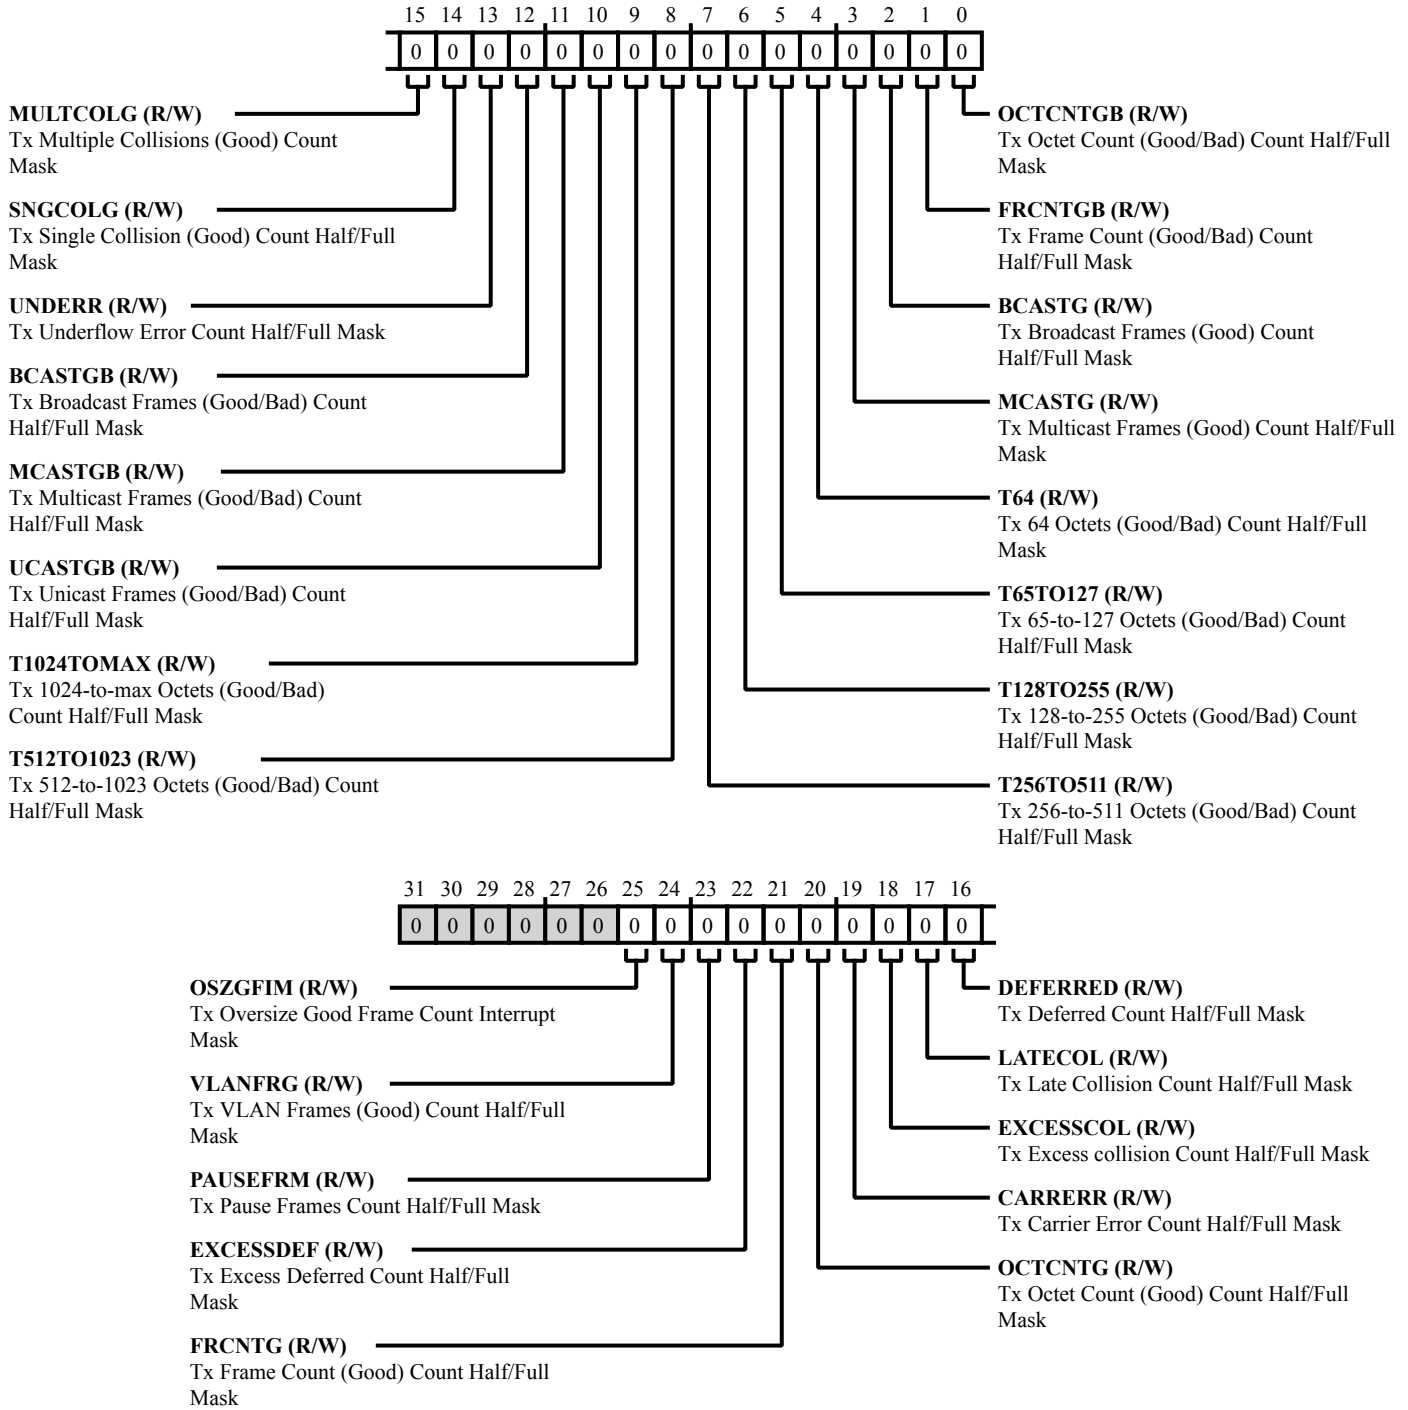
15 14 13 12 11 10 9 8 7 6 5 4 3 2 1 0

| 0 | 0 | 0 | 0 | 0 | 0 | 0 | 0 | 0 | 0 | 0 | 0 | 0 | 0 | 0 | 0 |
|---|---|---|---|---|---|---|---|---|---|---|---|---|---|---|---|

**MULTCOLG (R/W)**
Tx Multiple Collisions (Good) Count Mask

**SNGCOLG (R/W)**
Tx Single Collision (Good) Count Half/Full Mask

**UNDERR (R/W)**
Tx Underflow Error Count Half/Full Mask

**BCASTGB (R/W)**
Tx Broadcast Frames (Good/Bad) Count Half/Full Mask

**MCASTGB (R/W)**
Tx Multicast Frames (Good/Bad) Count Half/Full Mask

**UCASTGB (R/W)**
Tx Unicast Frames (Good/Bad) Count Half/Full Mask

**T1024TOMAX (R/W)**
Tx 1024-to-max Octets (Good/Bad) Count Half/Full Mask

**T512TO1023 (R/W)**
Tx 512-to-1023 Octets (Good/Bad) Count Half/Full Mask

**OCTCNTGB (R/W)**
Tx Octet Count (Good/Bad) Count Half/Full Mask

**FRCNTGB (R/W)**
Tx Frame Count (Good/Bad) Count Half/Full Mask

**BCASTG (R/W)**
Tx Broadcast Frames (Good) Count Half/Full Mask

**MCASTG (R/W)**
Tx Multicast Frames (Good) Count Half/Full Mask

**T64 (R/W)**
Tx 64 Octets (Good/Bad) Count Half/Full Mask

**T65TO127 (R/W)**
Tx 65-to-127 Octets (Good/Bad) Count Half/Full Mask

**T128TO255 (R/W)**
Tx 128-to-255 Octets (Good/Bad) Count Half/Full Mask

**T256TO511 (R/W)**
Tx 256-to-511 Octets (Good/Bad) Count Half/Full Mask

31 30 29 28 27 26 25 24 23 22 21 20 19 18 17 16

| 0 | 0 | 0 | 0 | 0 | 0 | 0 | 0 | 0 | 0 | 0 | 0 | 0 | 0 | 0 | 0 |
|---|---|---|---|---|---|---|---|---|---|---|---|---|---|---|---|

**OSZGFIM (R/W)**
Tx Oversize Good Frame Count Interrupt Mask

**VLANFRG (R/W)**
Tx VLAN Frames (Good) Count Half/Full Mask

**PAUSEFRM (R/W)**
Tx Pause Frames Count Half/Full Mask

**EXCESSDEF (R/W)**
Tx Excess Deferred Count Half/Full Mask

**FRCNTG (R/W)**
Tx Frame Count (Good) Count Half/Full Mask

**DEFERRED (R/W)**
Tx Deferred Count Half/Full Mask

**LATECOL (R/W)**
Tx Late Collision Count Half/Full Mask

**EXCESSCOL (R/W)**
Tx Excess collision Count Half/Full Mask

**CARRERR (R/W)**
Tx Carrier Error Count Half/Full Mask

**OCTCNTG (R/W)**
Tx Octet Count (Good) Count Half/Full Mask